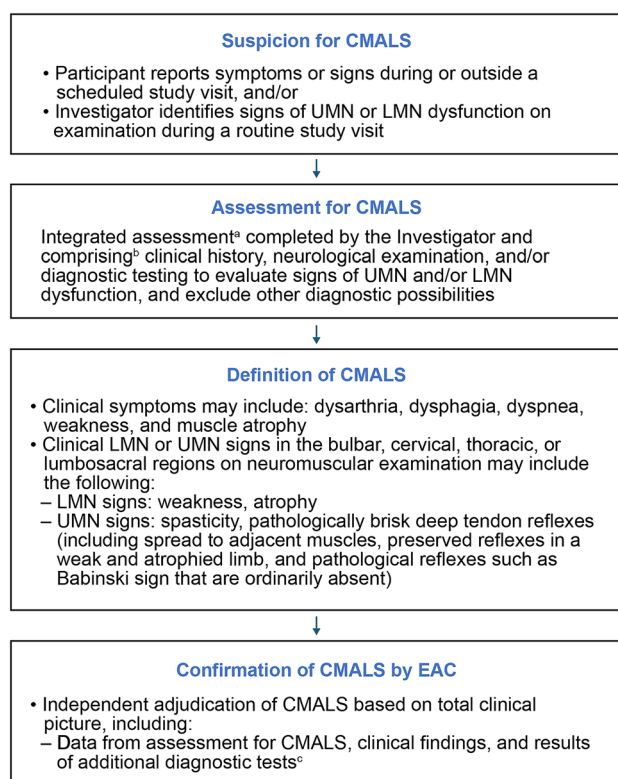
Suspicion for CMALS

• Participant reports symptoms or signs during or outside a scheduled study visit, and/or
• Investigator identifies signs of UMN or LMN dysfunction on examination during a routine study visit

Assessment for CMALS

Integrated assessment$^{a}$ completed by the Investigator and comprising$^{b}$ clinical history, neurological examination, and/or diagnostic testing to evaluate signs of UMN and/or LMN dysfunction, and exclude other diagnostic possibilities

Definition of CMALS

• Clinical symptoms may include: dysarthria, dysphagia, dyspnea, weakness, and muscle atrophy
• Clinical LMN or UMN signs in the bulbar, cervical, thoracic, or lumbosacral regions on neuromuscular examination may include the following:
– LMN signs: weakness, atrophy
– UMN signs: spasticity, pathologically brisk deep tendon reflexes (including spread to adjacent muscles, preserved reflexes in a weak and atrophied limb, and pathological reflexes such as Babinski sign that are ordinarily absent)

Confirmation of CMALS by EAC

• Independent adjudication of CMALS based on total clinical picture, including:
– Data from assessment for CMALS, clinical findings, and results of additional diagnostic tests$^{c}$